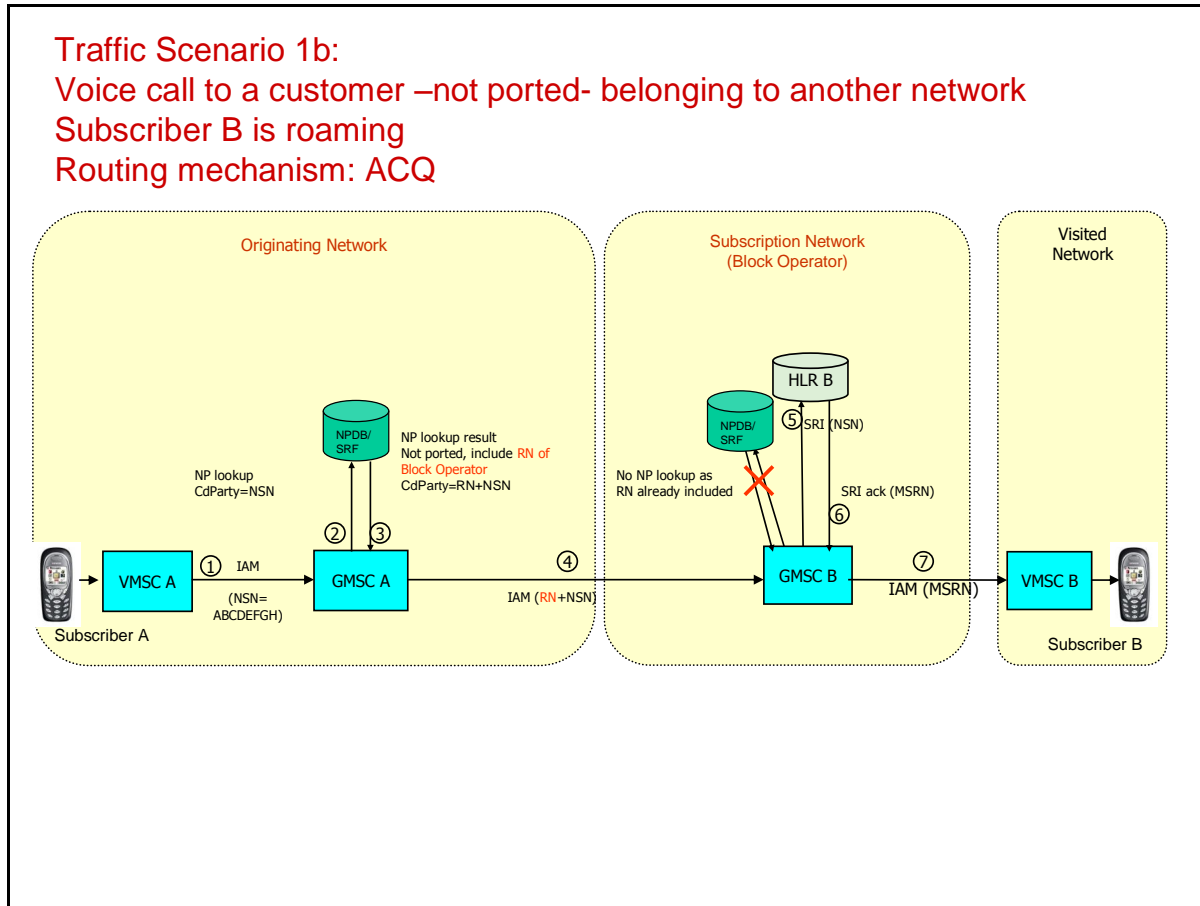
Traffic Scenario 1b:
Voice call to a customer –not ported- belonging to another network
Subscriber B is roaming
Routing mechanism: ACQ

Originating Network

NPDB/ SRF

NP lookup result
Not ported, include RN of Block Operator
CdParty=RN+NSN

NP lookup
CdParty=NSN

②

③

VMSC A

① IAM

(NSN= ABCDEFGH)

GMSC A

Subscriber A

④

IAM (RN+NSN)

Subscription Network
(Block Operator)

HLR B

NPDB/ SRF

⑤ SRI (NSN)

No NP lookup as RN already included

SRI ack (MSRN)

⑥

GMSC B

⑦

IAM (MSRN)

Visited Network

VMSC B

Subscriber B